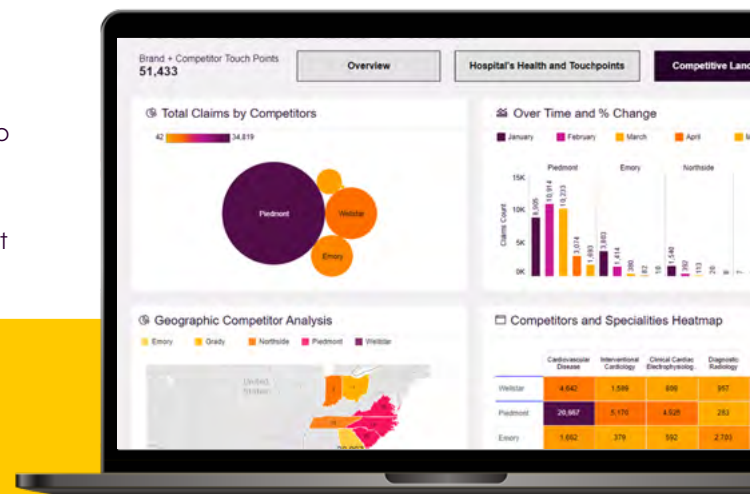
o

t

Brand + Competitor Touch Points
51,433

Overview

Hospital's Health and Touchpoints

Competitive Land

Total Claims by Competitors

42 34,819

Piedmont

Wellstar

Emory

Over Time and % Change

January February March April

Piedmont Emory Northside

15K
10K
5K
0K

Claims Count

8,505 10,914 10,233 3,074 1,693 3,803 1,414 380 82 16 1,540 182 26

Geographic Competitor Analysis

Emory Grady Northside Piedmont Wellstar

United States

Competitors and Specialities Heatmap

| | Cardiovascular Disease | Interventional Cardiology | Clinical Cardiac Electrophysiolog | Diagnostic Radiology |
|---|---|---|---|---|
| Wellstar | 4,642 | 1,589 | 899 | 957 |
| Piedmont | 20,667 | 5,176 | 4,525 | 789 |
| Emory | 1,662 | 379 | 592 | 2,703 |